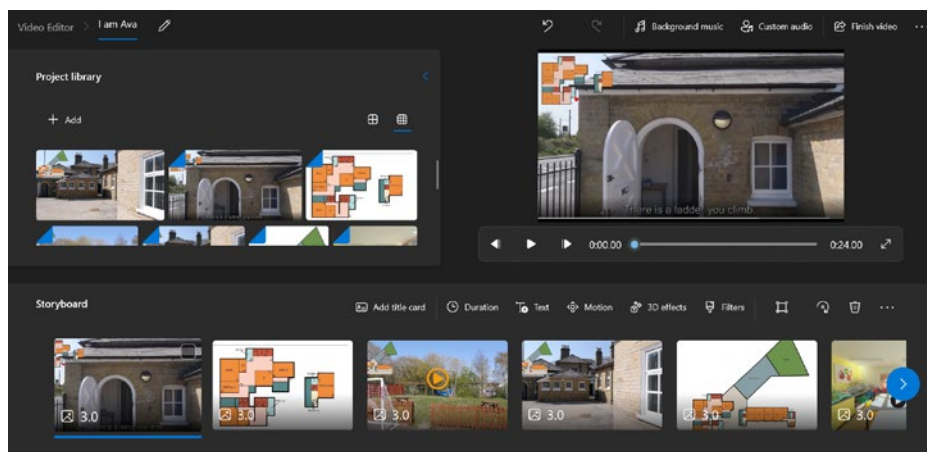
Video Editor > I am Ava

Background music
Custom audio
Finish video
...

Project library

+ Add

There is a ladder you climb.

0:00.00
0:24.00

Storyboard

Add title card
Duration
Text
Motion
3D effects
Filters
...

3.0
3.0
3.0
3.0
3.0
3.0